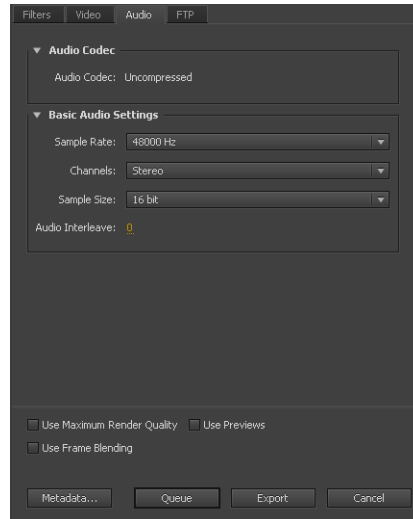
Filters Video Audio FTP

▼ Audio Codec

Audio Codec: Uncompressed

▼ Basic Audio Settings

Sample Rate: 48000 Hz

Channels: Stereo

Sample Size: 16 bit

Audio Interleave: 0

Use Maximum Render Quality Use Previews

Use Frame Blending

Metadata... Queue Export Cancel